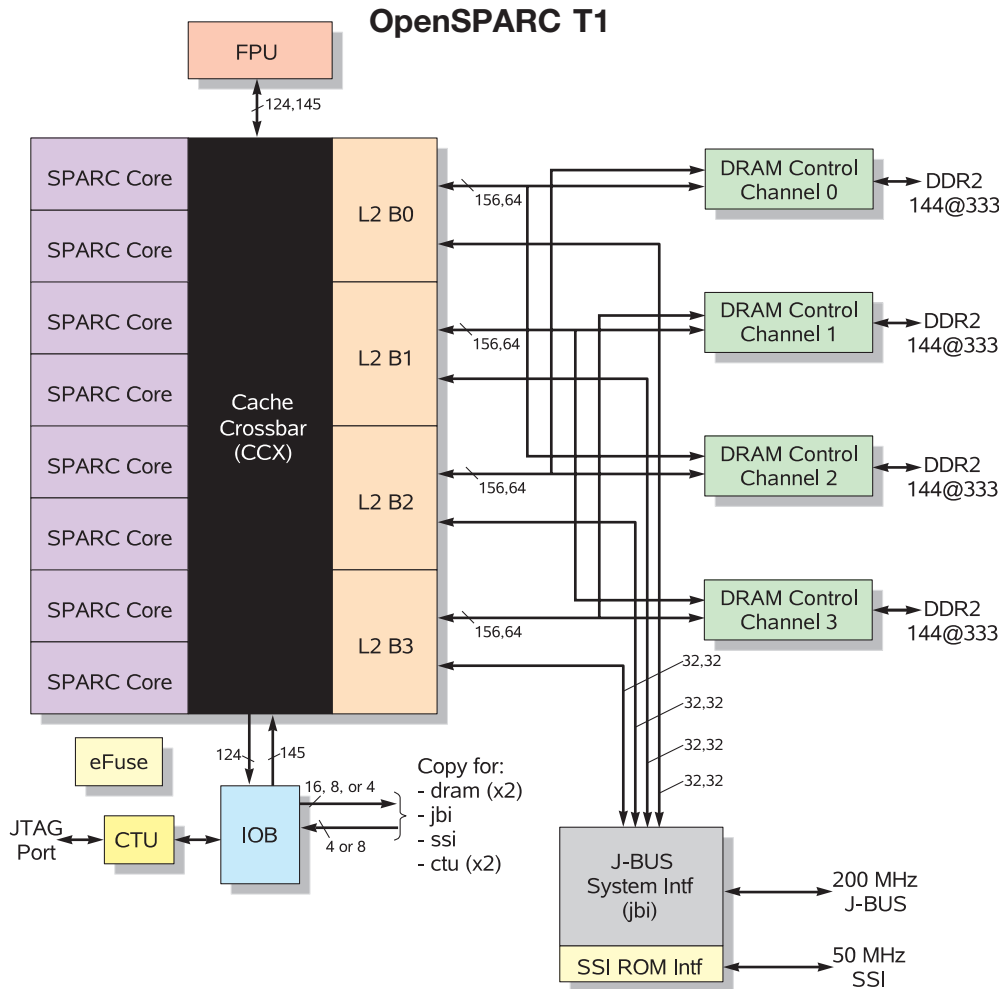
OpenSPARC T1

FPU

124,145

SPARC Core
SPARC Core
SPARC Core
SPARC Core
SPARC Core
SPARC Core
SPARC Core
SPARC Core

Cache Crossbar (CCX)

L2 B0
L2 B1
L2 B2
L2 B3

156,64
156,64
156,64
156,64

DRAM Control Channel 0
DDR2 144@333

DRAM Control Channel 1
DDR2 144@333

DRAM Control Channel 2
DDR2 144@333

DRAM Control Channel 3
DDR2 144@333

32,32
32,32
32,32
32,32

124
145

eFuse

JTAG Port

CTU

IOB

16, 8, or 4
4 or 8

Copy for:
- dram (x2)
- jbi
- ssi
- ctu (x2)

J-BUS System Intf (jbi)

200 MHz J-BUS

SSI ROM Intf

50 MHz SSI